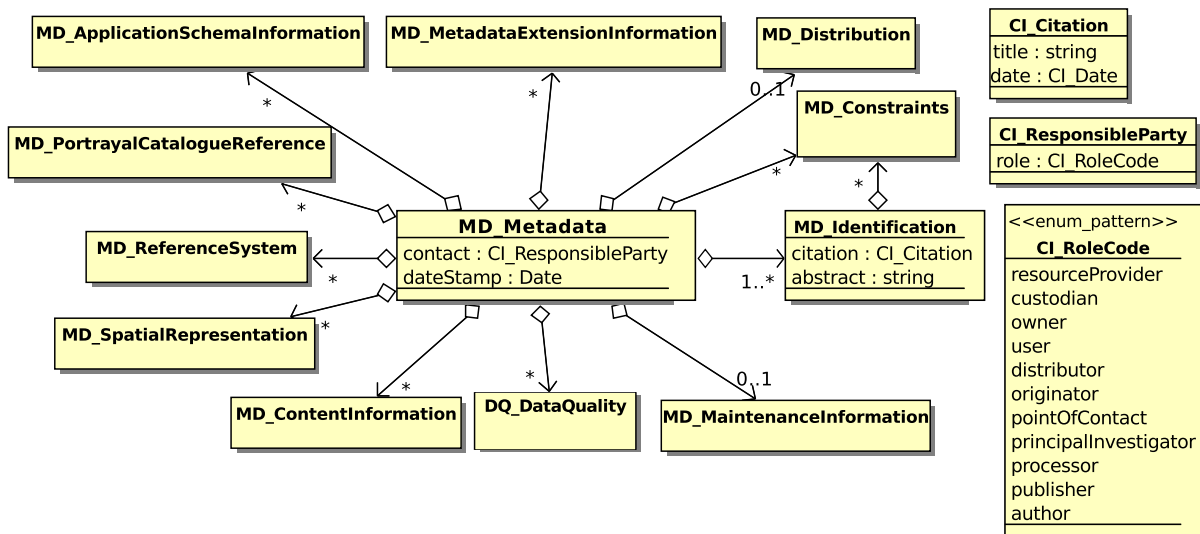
MD_ApplicationSchemaInformation

MD_MetadataExtensionInformation

MD_Distribution

CI_Citation
title : string
date : CI_Date

MD_Constraints

MD_PortrayalCatalogueReference

CI_ResponsibleParty
role : CI_RoleCode

*

*

0..1

*

*

*

MD_Metadata
contact : CI_ResponsibleParty
dateStamp : Date

MD_Identification
citation : CI_Citation
abstract : string

1..*

<<enum_pattern>>
CI_RoleCode
resourceProvider
custodian
owner
user
distributor
originator
pointOfContact
principalInvestigator
processor
publisher
author

MD_ReferenceSystem

*

MD_SpatialRepresentation

*

*

*

0..1

MD_ContentInformation

DQ_DataQuality

MD_MaintenanceInformation